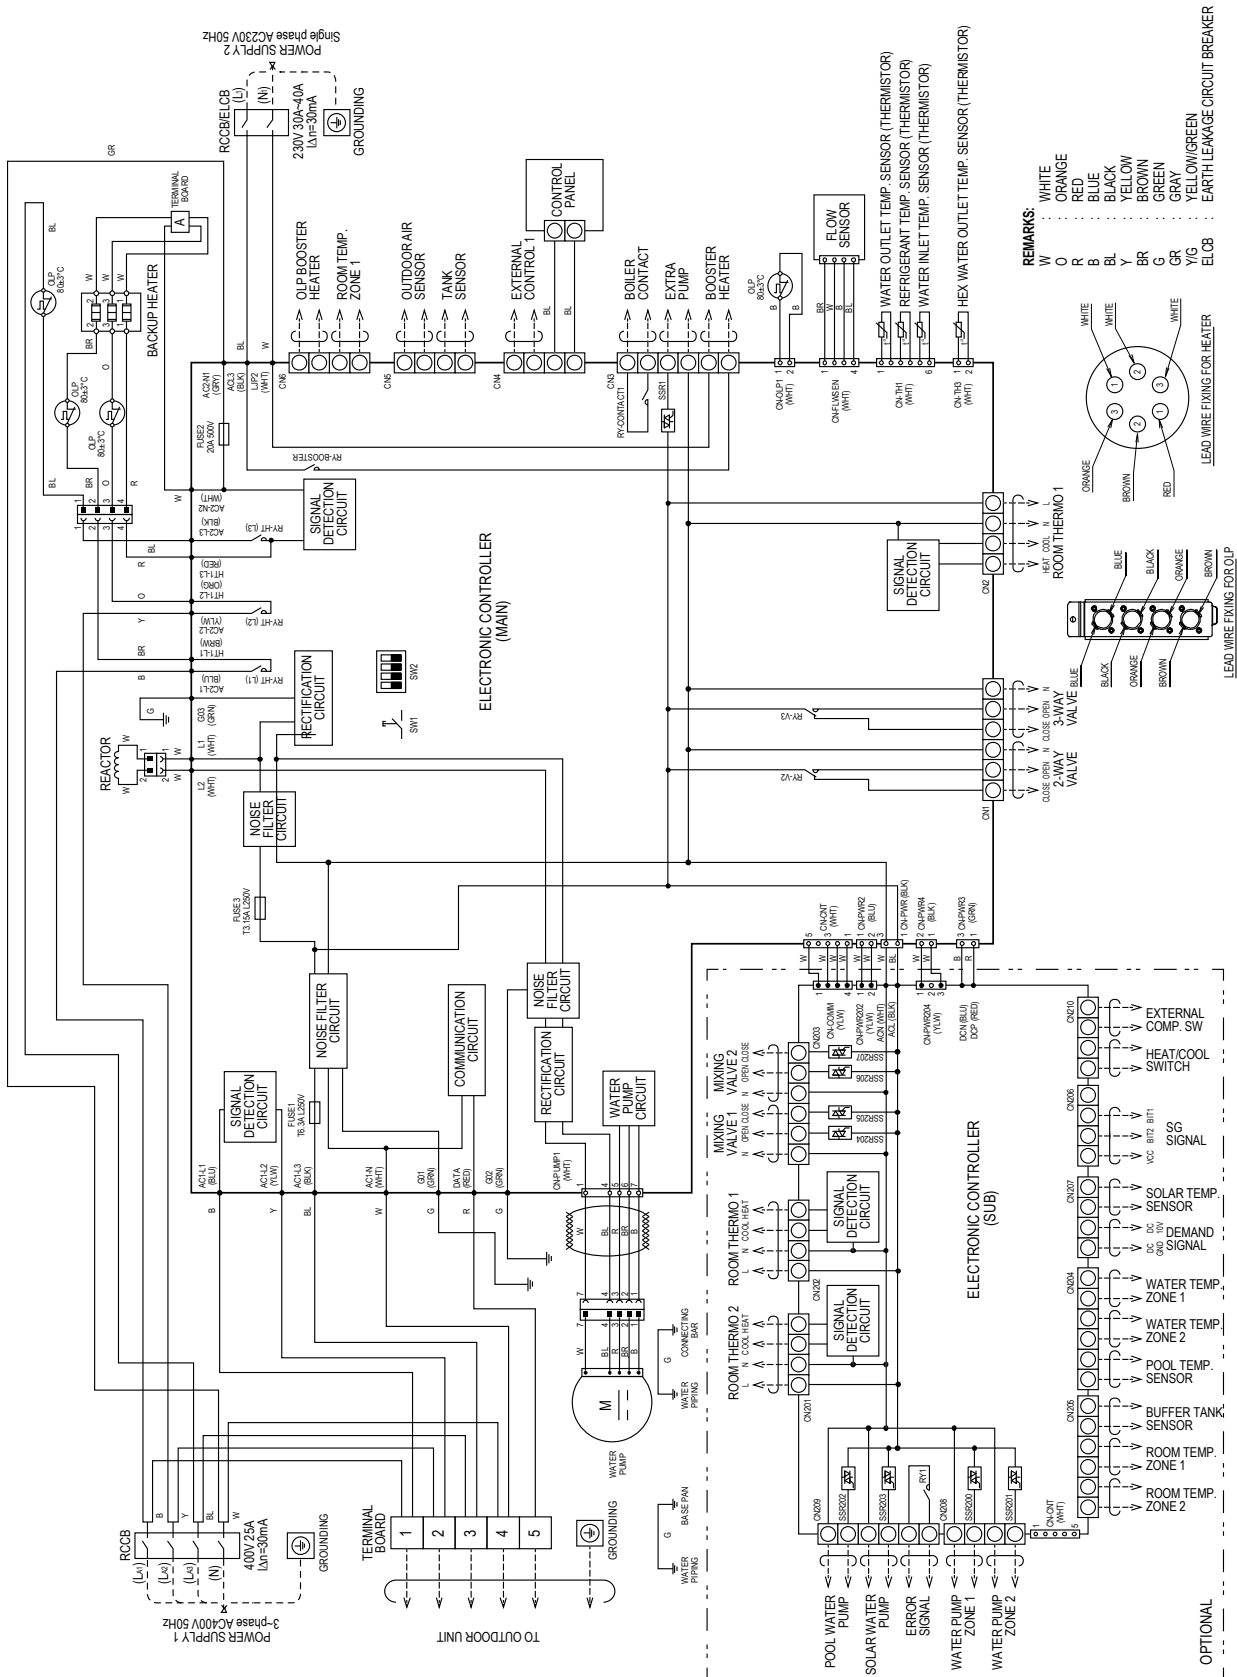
POWER SUPPLY 2
Single phase AC230V 50Hz

RCCB/ELCB
(L) (N)
230V 30A~40A
IΔn=30mA
GROUNDING

GR

TERMINAL BOARD
A

BL
OLP 80±3°C
W BR W W
2 1 3 2 1
BACKUP HEATER
OLP 80±3°C
O
OLP 80±3°C
R
BL
1 2 3 4
W
BL
R
O
Y
BR
B
G

REACTOR
W W
2 1

AC2-N1 (GRY)
ACL3 (BLK)
LIP2 (WHT)
CN6
FUSE2 20A 500V
RY-BOOSTER
AC2-N2 (WHT)
AC2-L3 (BLK)
RY-HT (L3)
SIGNAL DETECTION CIRCUIT
HT1-L3 (RED)
HT1-L2 (ORG)
AC2-L2 (YLW)
RY-HT (L2)
HT1-L1 (BRW)
AC2-L1 (BLU)
RY-HT (L1)
RECTIFICATION CIRCUIT
G03 (GRN)
L1 (WHT)
L2 (WHT)
NOISE FILTER CIRCUIT
FUSE3 T3.15A L250V
SW2
SW1

OLP BOOSTER HEATER
ROOM TEMP. ZONE 1
CN5
OUTDOOR AIR SENSOR
TANK SENSOR
CN4
EXTERNAL CONTROL 1
CONTROL PANEL
BL
BL
CN3
RY-CONTACT1
SSR1
BOILER CONTACT
EXTRA PUMP
BOOSTER HEATER
OLP 80±3°C
B B
CN-OLP1 (WHT) 1 2
FLOW SENSOR
BR W BL BL
CN-FLWSEN (WHT) 1 4
CN-TH1 (WHT) 1 6
CN-TH3 (WHT) 1 2
WATER OUTLET TEMP. SENSOR (THERMISTOR)
REFRIGERANT TEMP. SENSOR (THERMISTOR)
WATER INLET TEMP. SENSOR (THERMISTOR)
HEX WATER OUTLET TEMP. SENSOR (THERMISTOR)

ELECTRONIC CONTROLLER (MAIN)

SIGNAL DETECTION CIRCUIT
CN2
L N COOL HEAT
ROOM THERMO 1
N OPEN CLOSE
3-WAY VALVE
RY-V3
CLOSE OPEN N
2-WAY VALVE
RY-V2
CN1

REMARKS:
W . . . . WHITE
O . . . . ORANGE
R . . . . RED
B . . . . BLUE
BL . . . . BLACK
Y . . . . YELLOW
BR . . . . BROWN
G . . . . GREEN
GR . . . . GRAY
Y/G . . . . YELLOW/GREEN
ELCB . . . . EARTH LEAKAGE CIRCUIT BREAKER

WHITE WHITE WHITE
1 2 3
3 2 1
ORANGE BROWN RED
LEAD WIRE FIXING FOR HEATER

BLUE BLACK ORANGE BROWN
BLACK ORANGE BROWN BLUE
LEAD WIRE FIXING FOR OLP

SIGNAL DETECTION CIRCUIT
FUSE1 T6.3A L250V
NOISE FILTER CIRCUIT
COMMUNICATION CIRCUIT
NOISE FILTER CIRCUIT
RECTIFICATION CIRCUIT
WATER PUMP CIRCUIT
AC1-L1 (BLU)
AC1-L2 (YLW)
AC1-L3 (BLK)
AC1-N (WHT)
G01 (GRN)
DATA (RED)
G02 (GRN)
CN-PUMP1 (WHT)
B Y BL W G R G
W BL R BR Y
7 4 3 2 1
CONNECTING BAR
G
M
WATER PUMP
WATER PIPING

POWER SUPPLY 1
3~phase AC400V 50Hz
RCCB
(L1) (L2) (L3) (N)
400V 25A
IΔn=30mA
GROUNDING
B Y BL W
TERMINAL BOARD
1 2 3 4 5
GROUNDING
TO OUTDOOR UNIT
BASE PAN
G
WATER PIPING

CN-CNT (WHT) 5 3 1
CN-PWR2 (BLU) 1 2
CN-PWR (BLK) 1 3
CN-PWR4 (BLK) 2 1
CN-PWR3 (GRN) 3 1
W W W BL BL B R
CN-COMM (YLW) 1 4
CN-PWR202 (YLW) 1 2
ACN (WHT)
ACL (BLK)
CN-PWR204 (YLW) 1 3
DCN (BLU)
DCP (RED)

ELECTRONIC CONTROLLER (SUB)

CN203
MIXING VALVE 2
N OPEN CLOSE
MIXING VALVE 1
N OPEN CLOSE
SSR207 SSR206 SSR205 SSR204
ROOM THERMO 1
L N COOL HEAT
SIGNAL DETECTION CIRCUIT
CN202
ROOM THERMO 2
L N COOL HEAT
SIGNAL DETECTION CIRCUIT
CN201
CN209
SSR202 SSR203 RY1
CN208
SSR200 SSR201
CN-CNT (WHT) 1 5
POOL WATER PUMP
SOLAR WATER PUMP
ERROR SIGNAL
WATER PUMP ZONE 1
WATER PUMP ZONE 2
OPTIONAL

CN210
EXTERNAL COMP. SW
HEAT/COOL SWITCH
CN206
BIT1 BIT2 VCC
SG SIGNAL
CN207
SOLAR TEMP. SENSOR
DC 10V GND DC
DEMAND SIGNAL
CN204
WATER TEMP. ZONE 1
WATER TEMP. ZONE 2
POOL TEMP. SENSOR
CN205
BUFFER TANK SENSOR
ROOM TEMP. ZONE 1
ROOM TEMP. ZONE 2